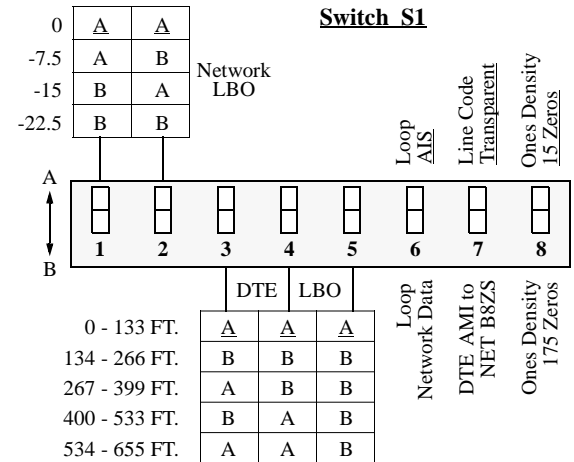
Switch S1

| | | |
|---|---|---|
| 0 | A | A |
| -7.5 | A | B |
| -15 | B | A |
| -22.5 | B | B |

Network LBO

Loop AIS

Line Code Transparent

Ones Density 15 Zeros

A

B

1 2 3 4 5 6 7 8

DTE LBO

| | | | |
|---|---|---|---|
| 0 - 133 FT. | A | A | A |
| 134 - 266 FT. | B | B | B |
| 267 - 399 FT. | A | B | B |
| 400 - 533 FT. | B | A | B |
| 534 - 655 FT. | A | A | B |

Loop Network Data

DTE AMI to NET B8ZS

Ones Density 175 Zeros